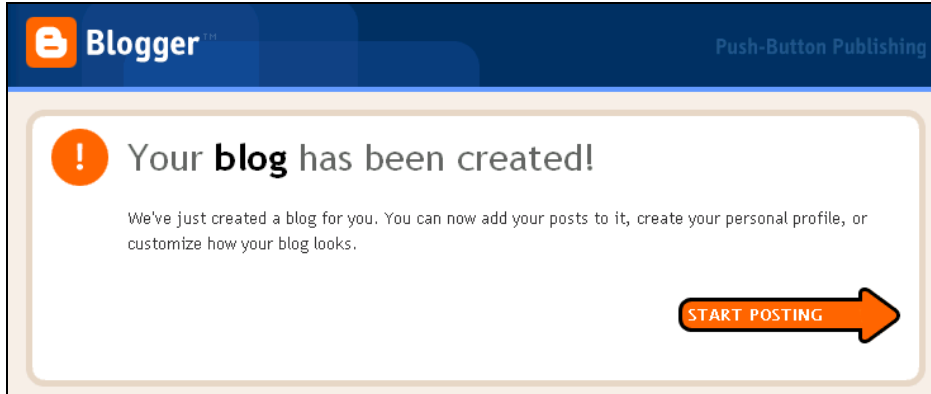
Blogger™

Push-Button Publishing

!

Your **blog** has been created!

We've just created a blog for you. You can now add your posts to it, create your personal profile, or customize how your blog looks.

START POSTING